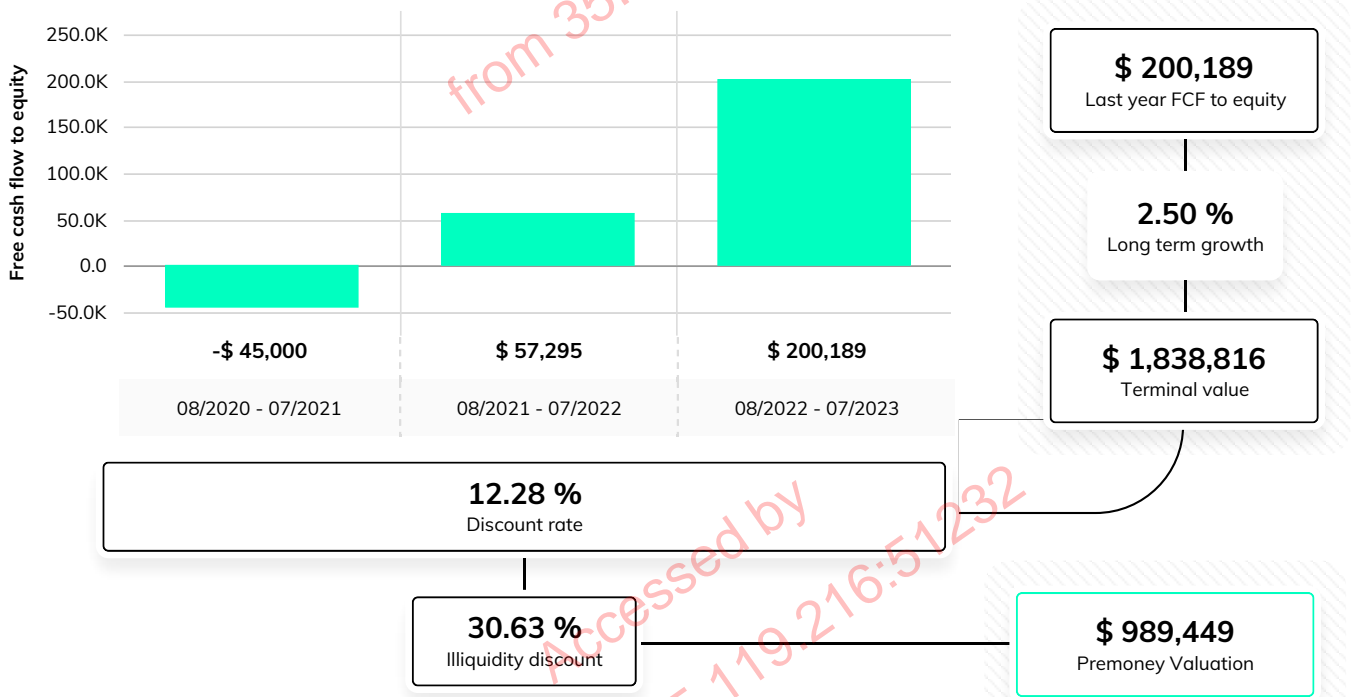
Free cash flow to equity

250.0K
200.0K
150.0K
100.0K
50.0K
0.0
-50.0K

-$ 45,000
$ 57,295
$ 200,189

08/2020 - 07/2021
08/2021 - 07/2022
08/2022 - 07/2023

$ 200,189
Last year FCF to equity

2.50 %
Long term growth

$ 1,838,816
Terminal value

12.28 %
Discount rate

30.63 %
Illiquidity discount

$ 989,449
Premoney Valuation

from 35
Accessed by
119.216:51232